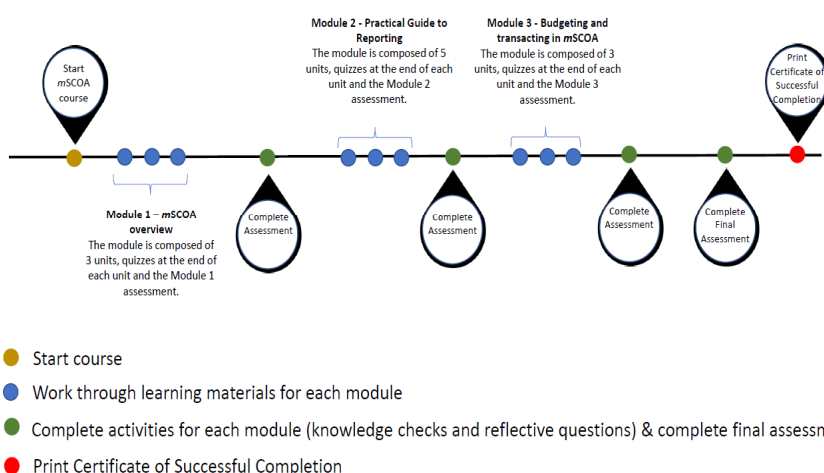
Start *m*SCOA course

Module 2 - Practical Guide to Reporting
The module is composed of 5 units, quizzes at the end of each unit and the Module 2 assessment.

Module 3 - Budgeting and transacting in *m*SCOA
The module is composed of 3 units, quizzes at the end of each unit and the Module 3 assessment.

Print Certificate of Successful Completion

Module 1 – *m*SCOA overview
The module is composed of 3 units, quizzes at the end of each unit and the Module 1 assessment.

Complete Assessment

Complete Assessment

Complete Assessment

Complete Final Assessment

Start course

Work through learning materials for each module

Complete activities for each module (knowledge checks and reflective questions) & complete final assessm

Print Certificate of Successful Completion